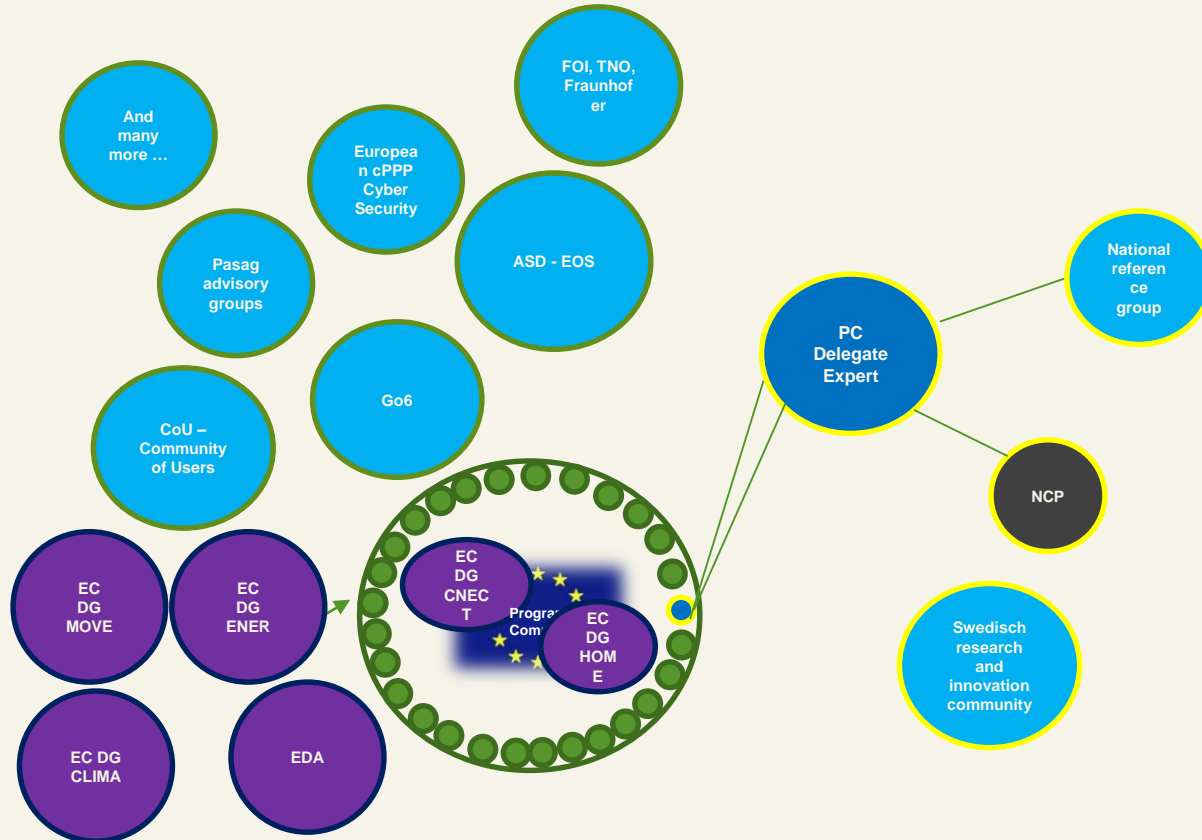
FOI, TNO, Fraunhofer

And many more …

European cPPP Cyber Security

ASD - EOS

Pasag advisory groups

Go6

CoU – Community of Users

National reference group

PC Delegate Expert

NCP

EC DG MOVE

EC DG ENER

EC DG CNECT

Progra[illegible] Comm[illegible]

EC DG HOME

EC DG CLIMA

EDA

Swedisch research and innovation community